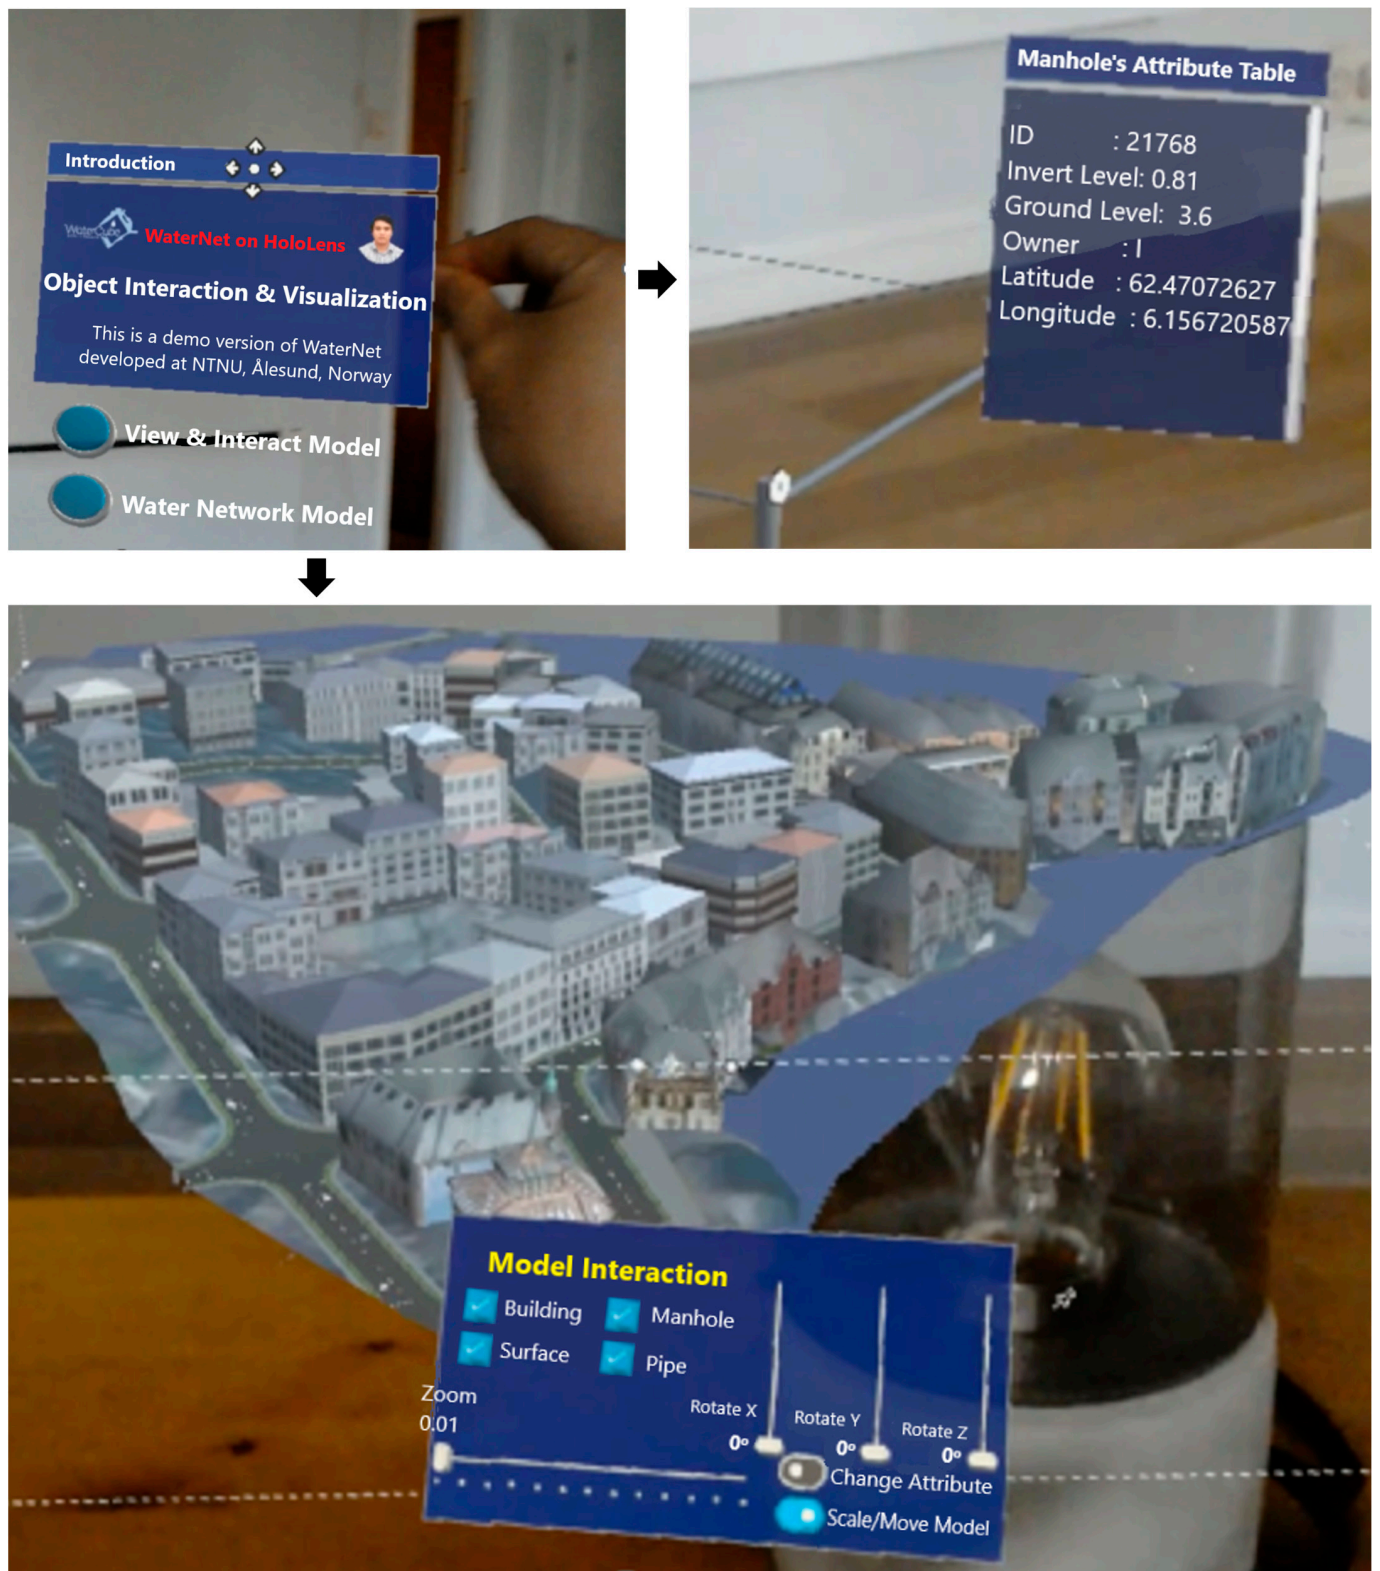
Introduction

WaterCube

WaterNet on HoloLens

Object Interaction & Visualization

This is a demo version of WaterNet developed at NTNU, Ålesund, Norway

View & Interact Model

Water Network Model

Manhole's Attribute Table

ID : 21768
Invert Level: 0.81
Ground Level: 3.6
Owner : 1
Latitude : 62.47072627
Longitude : 6.156720587

Model Interaction

Building
Manhole
Surface
Pipe

Zoom
0.01

Rotate X
0°
Rotate Y
0°
Rotate Z
0°

Change Attribute
Scale/Move Model